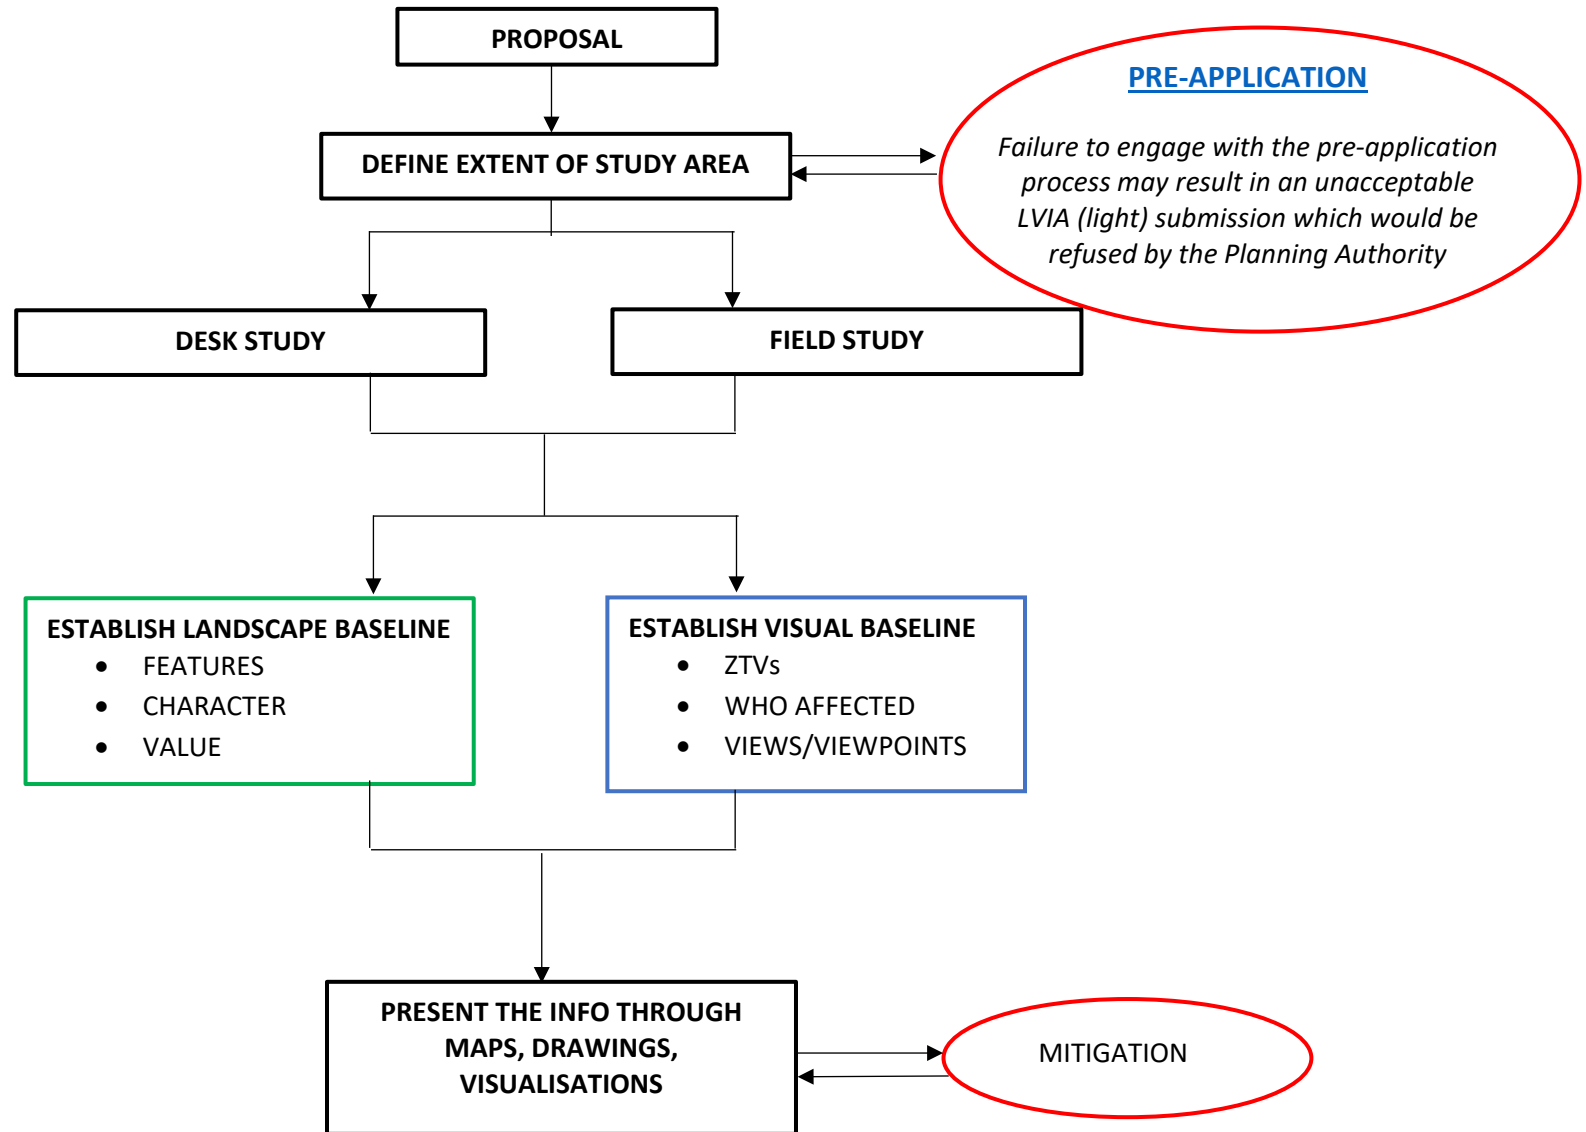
PROPOSAL

DEFINE EXTENT OF STUDY AREA

PRE-APPLICATION

Failure to engage with the pre-application process may result in an unacceptable LVIA (light) submission which would be refused by the Planning Authority

DESK STUDY

FIELD STUDY

ESTABLISH LANDSCAPE BASELINE
- FEATURES
- CHARACTER
- VALUE

ESTABLISH VISUAL BASELINE
- ZTVs
- WHO AFFECTED
- VIEWS/VIEWPOINTS

PRESENT THE INFO THROUGH MAPS, DRAWINGS, VISUALISATIONS

MITIGATION